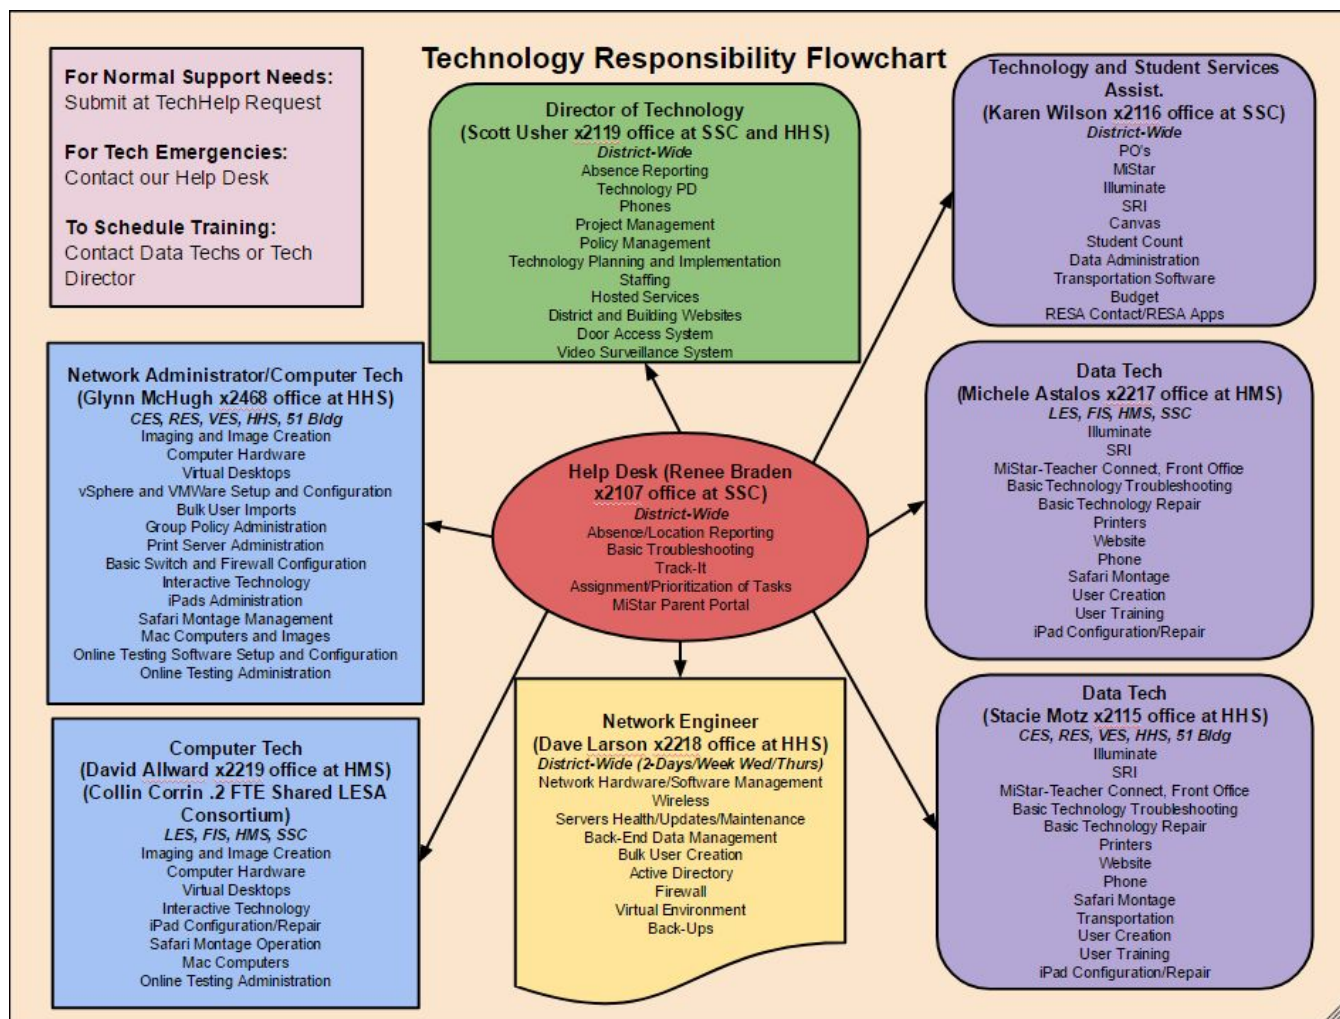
For Normal Support Needs:
Submit at TechHelp Request

For Tech Emergencies:
Contact our Help Desk

To Schedule Training:
Contact Data Techs or Tech Director

Technology Responsibility Flowchart

Director of Technology
(Scott Usher x2119 office at SSC and HHS)
District-Wide
Absence Reporting
Technology PD
Phones
Project Management
Policy Management
Technology Planning and Implementation
Staffing
Hosted Services
District and Building Websites
Door Access System
Video Surveillance System

Technology and Student Services Assist.
(Karen Wilson x2116 office at SSC)
District-Wide
PO's
MiStar
Illuminate
SRI
Canvas
Student Count
Data Administration
Transportation Software
Budget
RESA Contact/RESA Apps

Network Administrator/Computer Tech
(Glynn McHugh x2468 office at HHS)
CES, RES, VES, HHS, 51 Bldg
Imaging and Image Creation
Computer Hardware
Virtual Desktops
vSphere and VMWare Setup and Configuration
Bulk User Imports
Group Policy Administration
Print Server Administration
Basic Switch and Firewall Configuration
Interactive Technology
iPads Administration
Safari Montage Management
Mac Computers and Images
Online Testing Software Setup and Configuration
Online Testing Administration

Help Desk (Renee Braden x2107 office at SSC)
District-Wide
Absence/Location Reporting
Basic Troubleshooting
Track-It
Assignment/Prioritization of Tasks
MiStar Parent Portal

Data Tech
(Michele Astalos x2217 office at HMS)
LES, FIS, HMS, SSC
Illuminate
SRI
MiStar-Teacher Connect, Front Office
Basic Technology Troubleshooting
Basic Technology Repair
Printers
Website
Phone
Safari Montage
User Creation
User Training
iPad Configuration/Repair

Computer Tech
(David Allward x2219 office at HMS)
(Collin Corrin .2 FTE Shared LESA Consortium)
LES, FIS, HMS, SSC
Imaging and Image Creation
Computer Hardware
Virtual Desktops
Interactive Technology
iPad Configuration/Repair
Safari Montage Operation
Mac Computers
Online Testing Administration

Network Engineer
(Dave Larson x2218 office at HHS)
District-Wide (2-Days/Week Wed/Thurs)
Network Hardware/Software Management
Wireless
Servers Health/Updates/Maintenance
Back-End Data Management
Bulk User Creation
Active Directory
Firewall
Virtual Environment
Back-Ups

Data Tech
(Stacie Motz x2115 office at HHS)
CES, RES, VES, HHS, 51 Bldg
Illuminate
SRI
MiStar-Teacher Connect, Front Office
Basic Technology Troubleshooting
Basic Technology Repair
Printers
Website
Phone
Safari Montage
Transportation
User Creation
User Training
iPad Configuration/Repair